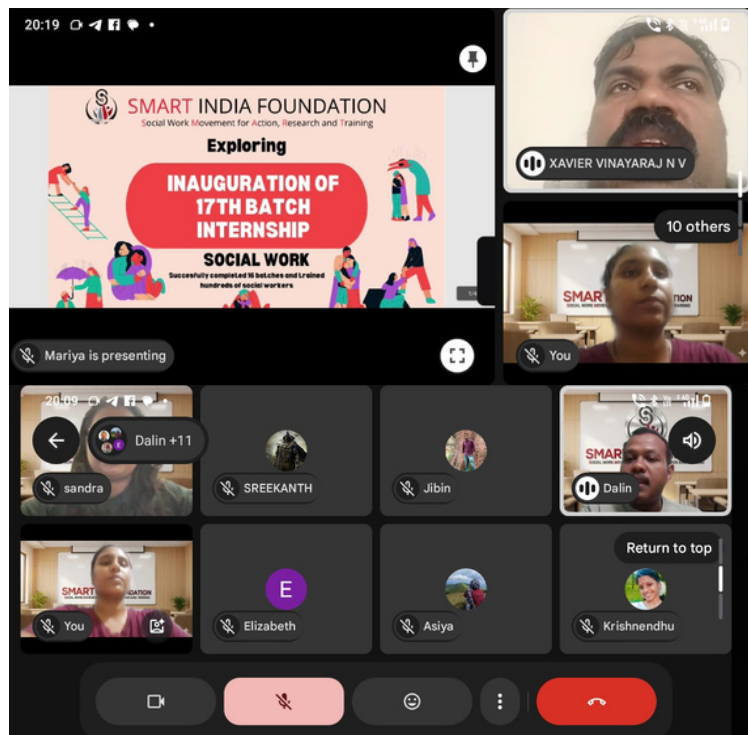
20:19

SMART INDIA FOUNDATION
Social Work Movement for Action, Research and Training

Exploring

INAUGURATION OF 17TH BATCH INTERNSHIP

SOCIAL WORK
Successfully completed 16 batches and trained hundreds of social workers

Mariya is presenting

XAVIER VINAYARAJ N V

10 others

SMART FOUNDATION

You

20:09

Dalin +11

sandra

SREEKANTH

Jibin

Dalin

SMART FOUNDATION

You

E

Elizabeth

Asiya

Return to top

Krishnendhu